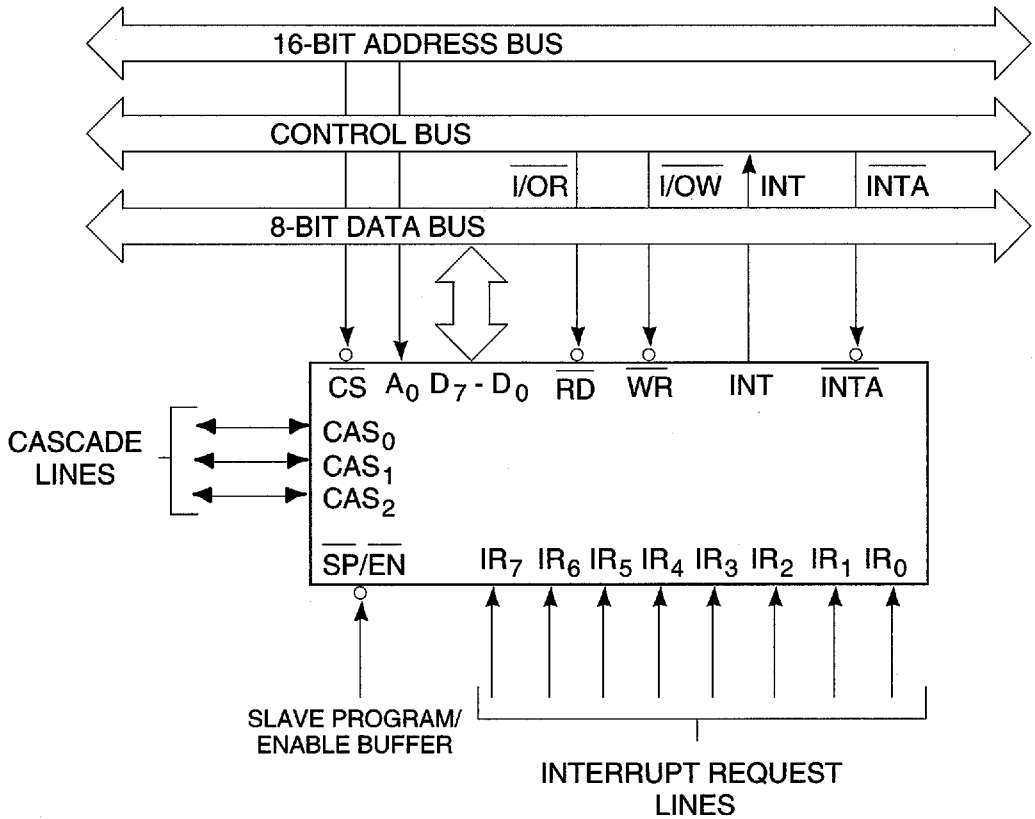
16-BIT ADDRESS BUS

CONTROL BUS

$\overline{I/OR}$ $\overline{I/OW}$ INT $\overline{INTA}$

8-BIT DATA BUS

$\overline{CS}$ $A_0$ $D_7 - D_0$ $\overline{RD}$ $\overline{WR}$ INT $\overline{INTA}$

CASCADE LINES

$CAS_0$
$CAS_1$
$CAS_2$

$\overline{SP}/\overline{EN}$ $IR_7$ $IR_6$ $IR_5$ $IR_4$ $IR_3$ $IR_2$ $IR_1$ $IR_0$

SLAVE PROGRAM/ ENABLE BUFFER

INTERRUPT REQUEST LINES